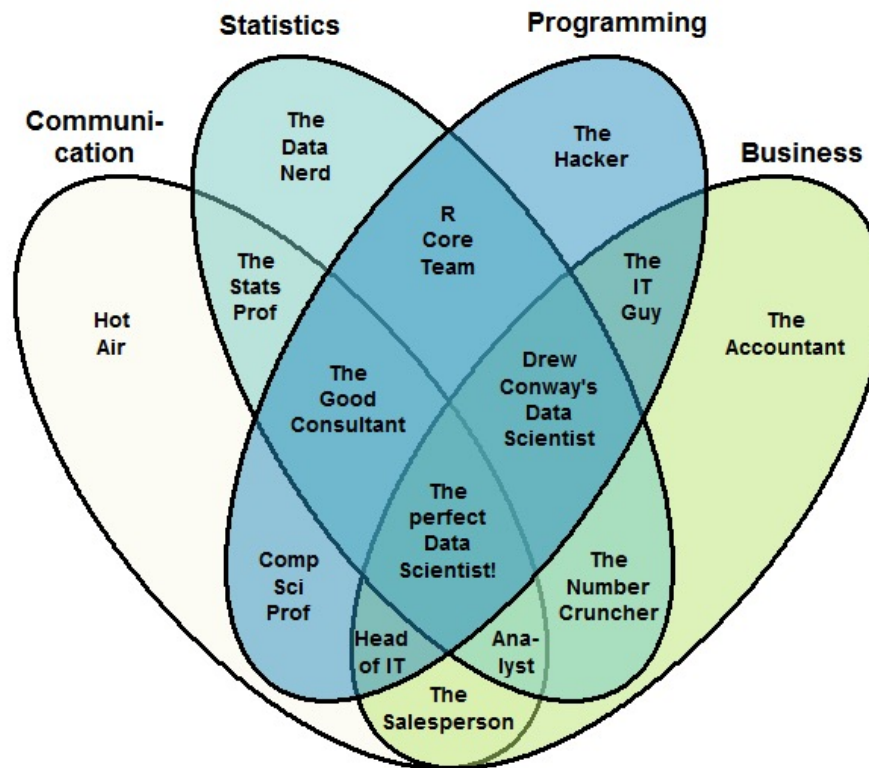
Statistics

Programming

Communication

Business

The Data Nerd

The Hacker

R Core Team

The Stats Prof

The IT Guy

Hot Air

The Accountant

The Good Consultant

Drew Conway's Data Scientist

The perfect Data Scientist!

Comp Sci Prof

The Number Cruncher

Head of IT

Analyst

The Salesperson